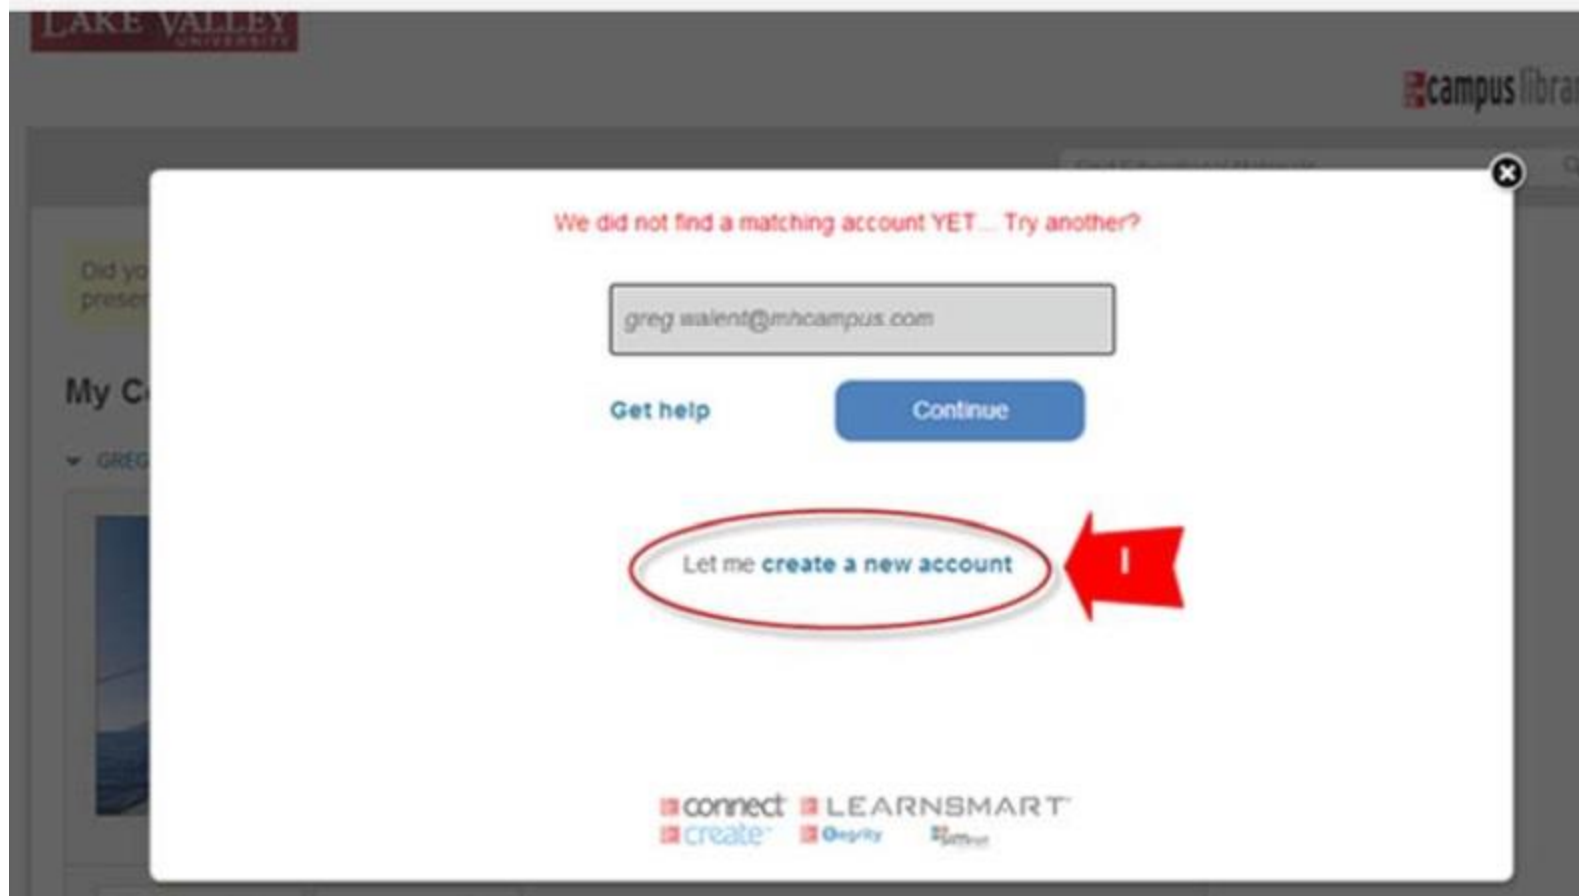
LAKE VALLEY UNIVERSITY

campus librar

Did yo
prese

My C

GREG

We did not find a matching account YET... Try another?

greg.walent@mhcampus.com

Get help

Continue

Let me create a new account

1

connect LEARNSMART
create Tegrity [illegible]